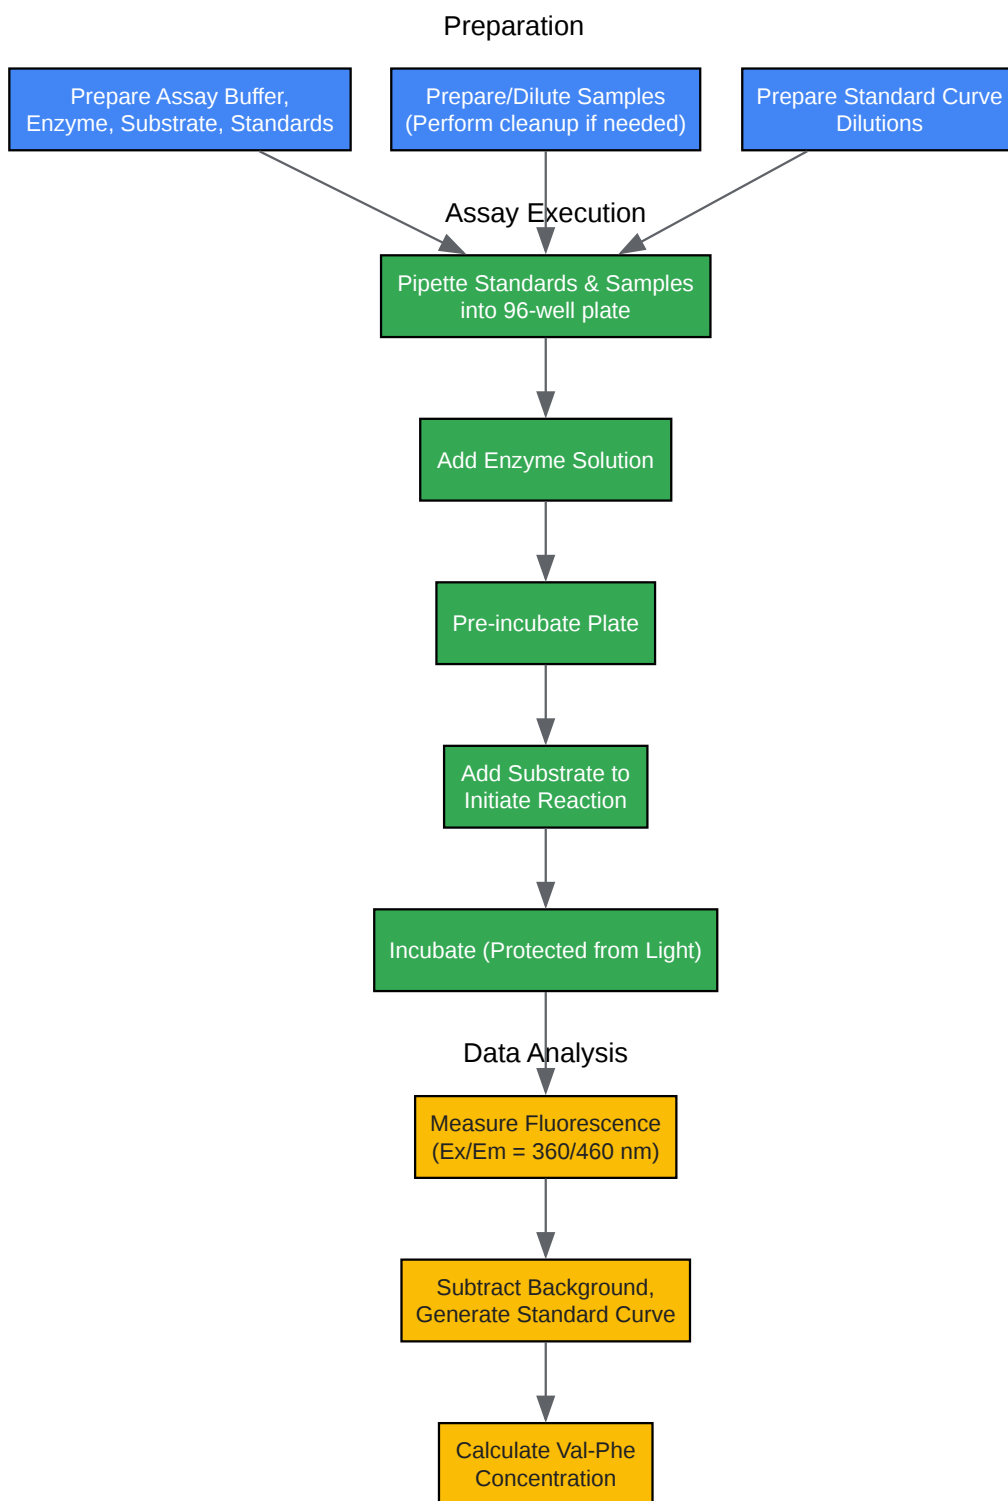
Preparation

Prepare Assay Buffer, Enzyme, Substrate, Standards

Prepare/Dilute Samples (Perform cleanup if needed)

Prepare Standard Curve Dilutions

Assay Execution

Pipette Standards & Samples into 96-well plate

Add Enzyme Solution

Pre-incubate Plate

Add Substrate to Initiate Reaction

Incubate (Protected from Light)

Data Analysis

Measure Fluorescence (Ex/Em = 360/460 nm)

Subtract Background, Generate Standard Curve

Calculate Val-Phe Concentration